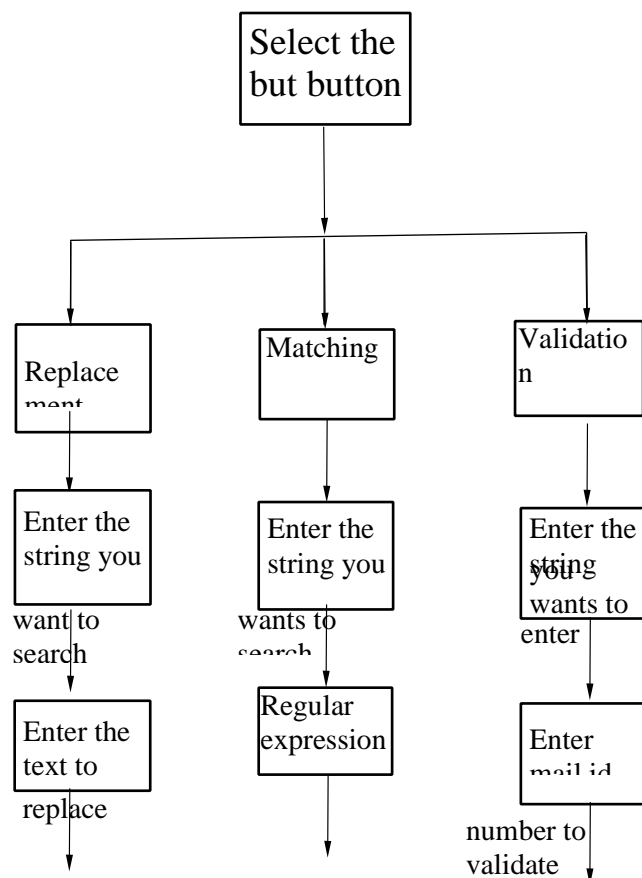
Select the but button

Replacement

Enter the string you want to search

Enter the text to replace

Matching

Enter the string you wants to search

Regular expression

Validation

Enter the string you wants to enter

Enter mail id number to validate